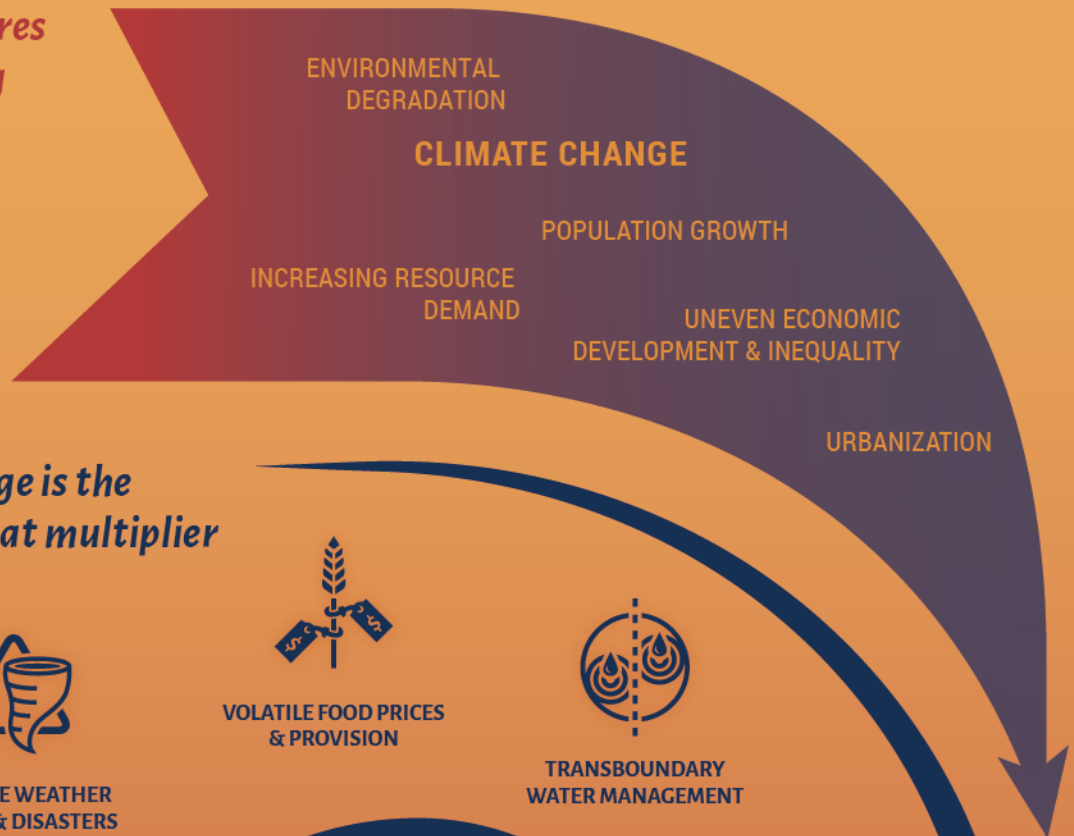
res
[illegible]

ENVIRONMENTAL DEGRADATION

CLIMATE CHANGE

POPULATION GROWTH

INCREASING RESOURCE DEMAND

UNEVEN ECONOMIC DEVELOPMENT & INEQUALITY

URBANIZATION

ge is the
at multiplier

E WEATHER
& DISASTERS

VOLATILE FOOD PRICES & PROVISION

TRANSBOUNDARY WATER MANAGEMENT